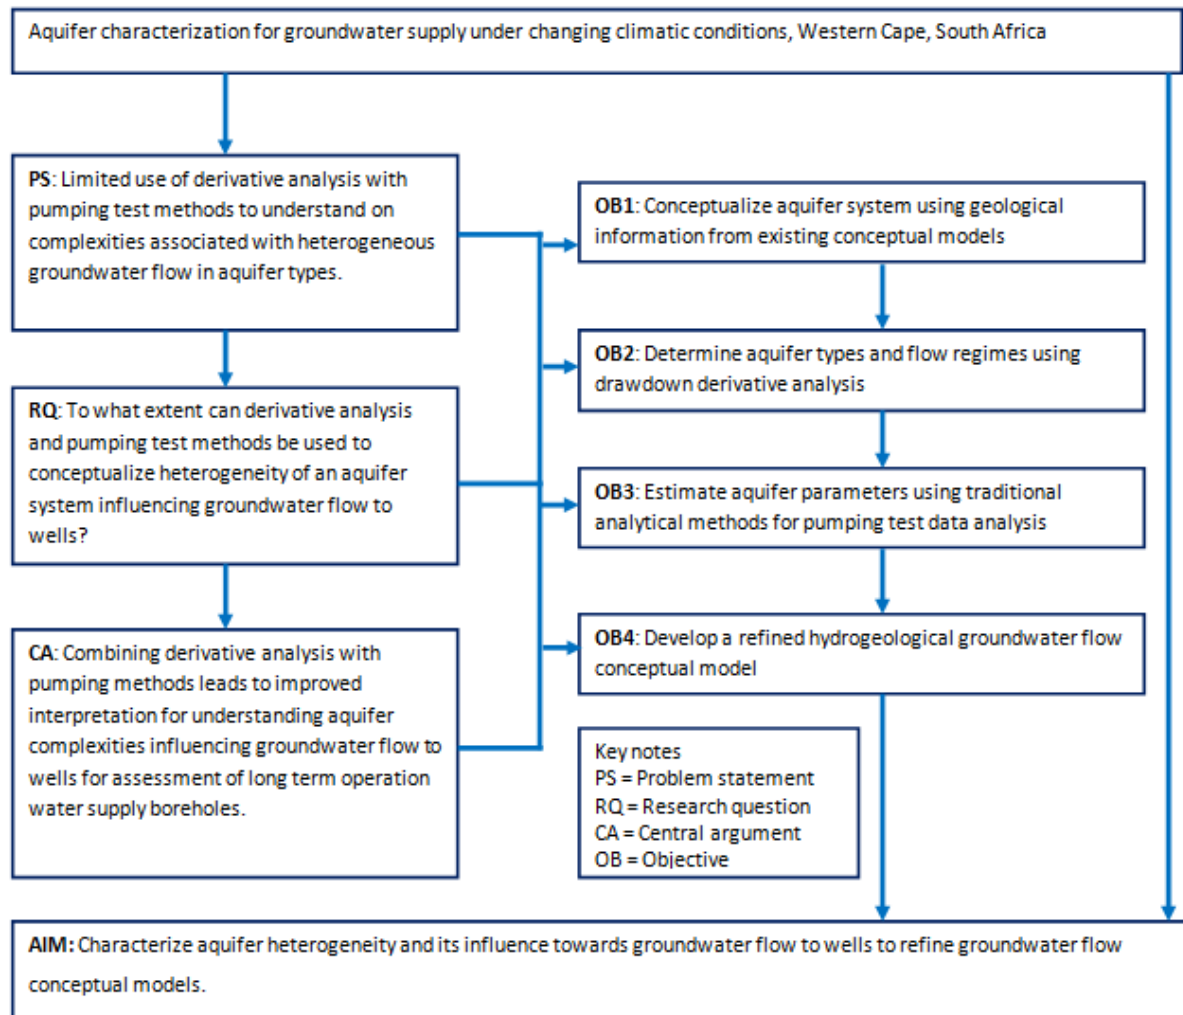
Aquifer characterization for groundwater supply under changing climatic conditions, Western Cape, South Africa

PS: Limited use of derivative analysis with pumping test methods to understand on complexities associated with heterogeneous groundwater flow in aquifer types.

RQ: To what extent can derivative analysis and pumping test methods be used to conceptualize heterogeneity of an aquifer system influencing groundwater flow to wells?

CA: Combining derivative analysis with pumping methods leads to improved interpretation for understanding aquifer complexities influencing groundwater flow to wells for assessment of long term operation water supply boreholes.

OB1: Conceptualize aquifer system using geological information from existing conceptual models

OB2: Determine aquifer types and flow regimes using drawdown derivative analysis

OB3: Estimate aquifer parameters using traditional analytical methods for pumping test data analysis

OB4: Develop a refined hydrogeological groundwater flow conceptual model

Key notes
PS = Problem statement
RQ = Research question
CA = Central argument
OB = Objective

AIM: Characterize aquifer heterogeneity and its influence towards groundwater flow to wells to refine groundwater flow conceptual models.